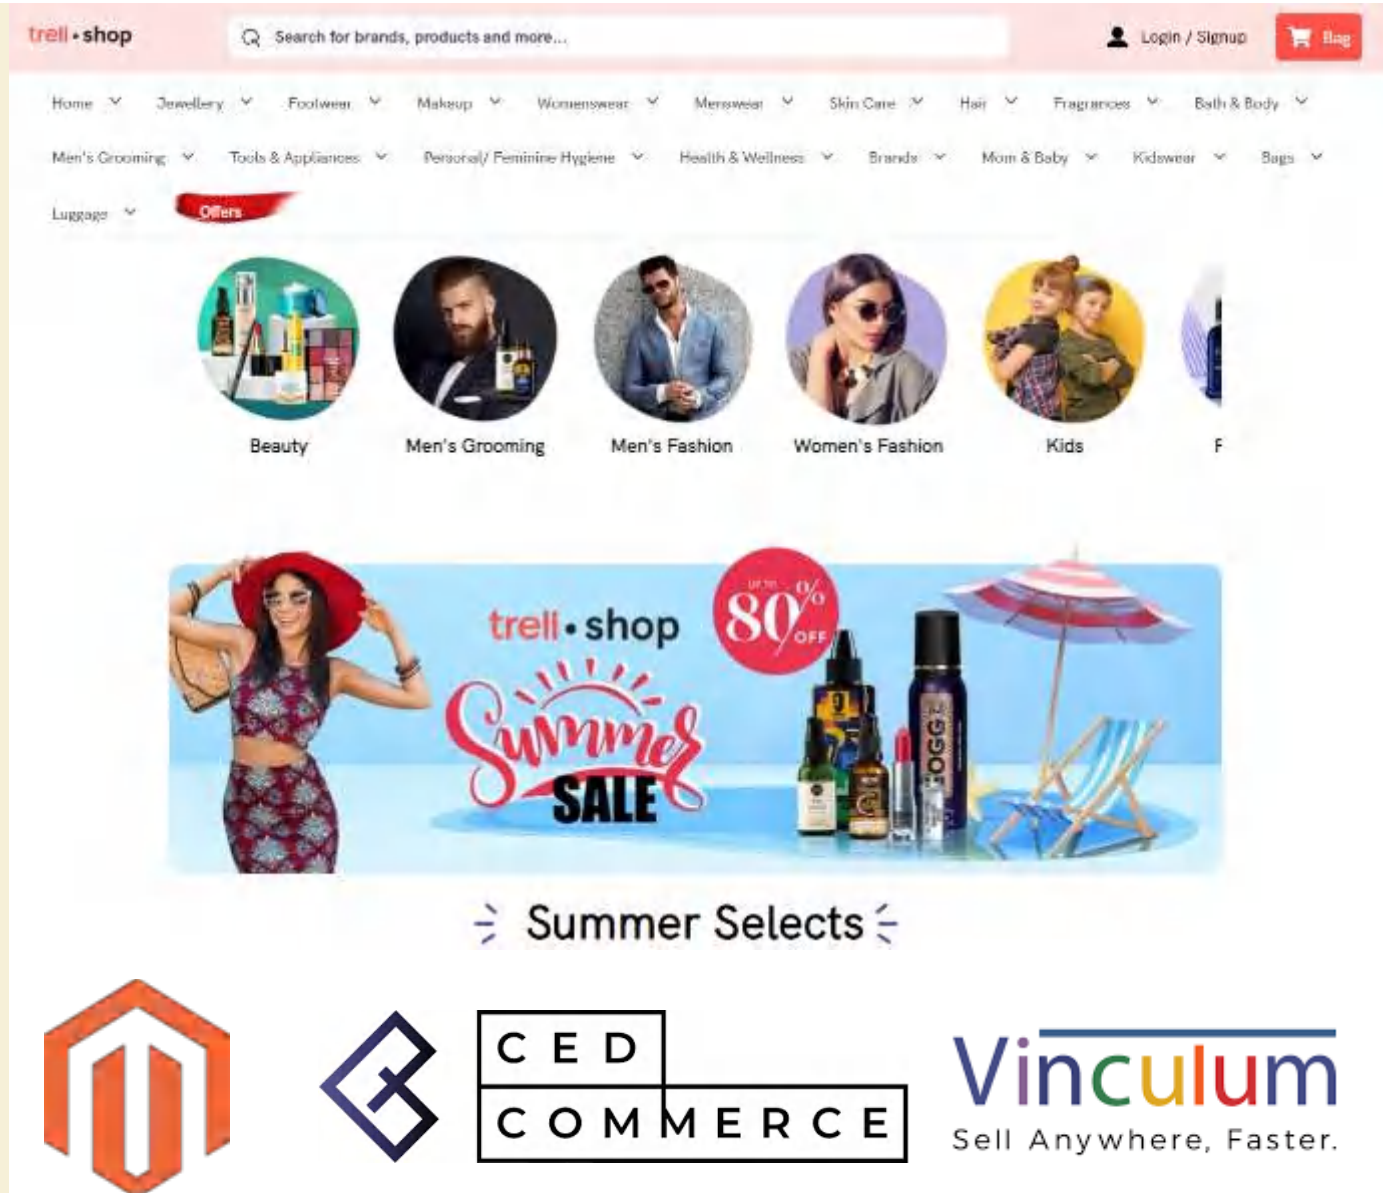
trell • shop

Search for brands, products and more...

Login / Signup

Bag

Home Jewellery Footwear Makeup Womenswear Menswear Skin Care Hair Fragrances Bath & Body

Men's Grooming Tools & Appliances Personal/ Feminine Hygiene Health & Wellness Brands Mom & Baby Kidswear Bags

Luggage Offers

Beauty

Men's Grooming

Men's Fashion

Women's Fashion

Kids

F

trell • shop

UP TO 80% OFF

Summer SALE

FOGG

Summer Selects

CED COMMERCE

Vinculum
Sell Anywhere, Faster.